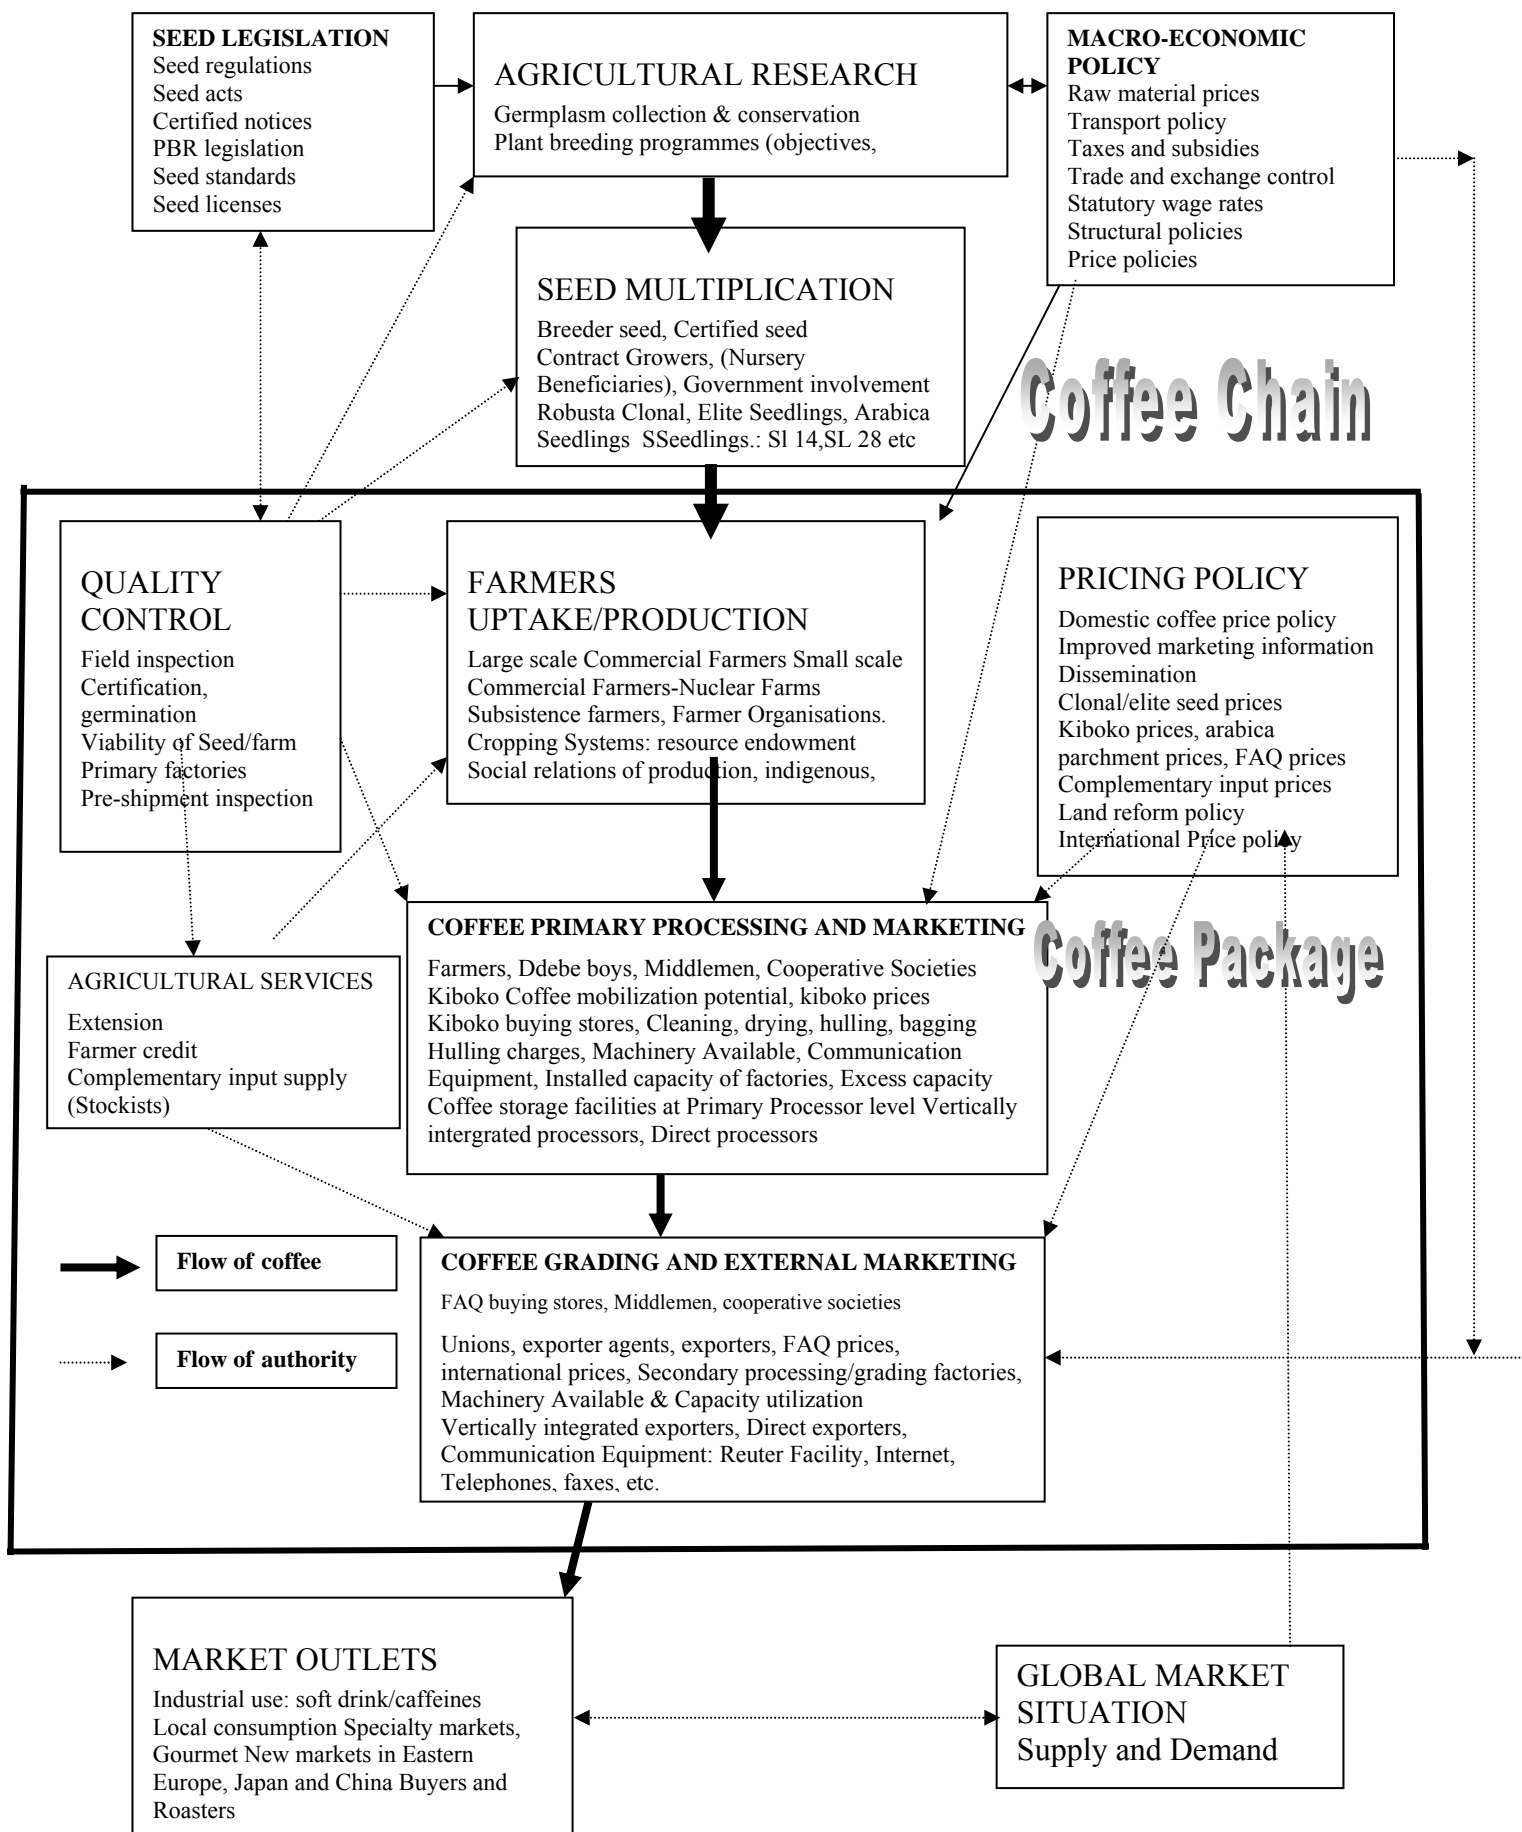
SEED LEGISLATION
Seed regulations
Seed acts
Certified notices
PBR legislation
Seed standards
Seed licenses

AGRICULTURAL RESEARCH
Germplasm collection & conservation
Plant breeding programmes (objectives,

MACRO-ECONOMIC POLICY
Raw material prices
Transport policy
Taxes and subsidies
Trade and exchange control
Statutory wage rates
Structural policies
Price policies

SEED MULTIPLICATION
Breeder seed, Certified seed
Contract Growers, (Nursery Beneficiaries), Government involvement
Robusta Clonal, Elite Seedlings, Arabica Seedlings SSeedlings.: Sl 14,SL 28 etc

Coffee Chain

QUALITY CONTROL
Field inspection
Certification, germination
Viability of Seed/farm
Primary factories
Pre-shipment inspection

FARMERS UPTAKE/PRODUCTION
Large scale Commercial Farmers Small scale Commercial Farmers-Nuclear Farms
Subsistence farmers, Farmer Organisations.
Cropping Systems: resource endowment
Social relations of production, indigenous,

PRICING POLICY
Domestic coffee price policy
Improved marketing information
Dissemination
Clonal/elite seed prices
Kiboko prices, arabica parchment prices, FAQ prices
Complementary input prices
Land reform policy
International Price policy

COFFEE PRIMARY PROCESSING AND MARKETING
Farmers, Ddebe boys, Middlemen, Cooperative Societies
Kiboko Coffee mobilization potential, kiboko prices
Kiboko buying stores, Cleaning, drying, hulling, bagging
Hulling charges, Machinery Available, Communication Equipment, Installed capacity of factories, Excess capacity
Coffee storage facilities at Primary Processor level Vertically intergrated processors, Direct processors

Coffee Package

AGRICULTURAL SERVICES
Extension
Farmer credit
Complementary input supply (Stockists)

Flow of coffee

Flow of authority

COFFEE GRADING AND EXTERNAL MARKETING
FAQ buying stores, Middlemen, cooperative societies
Unions, exporter agents, exporters, FAQ prices, international prices, Secondary processing/grading factories, Machinery Available & Capacity utilization
Vertically integrated exporters, Direct exporters, Communication Equipment: Reuter Facility, Internet, Telephones, faxes, etc.

MARKET OUTLETS
Industrial use: soft drink/caffeines
Local consumption Specialty markets, Gourmet New markets in Eastern Europe, Japan and China Buyers and Roasters

GLOBAL MARKET SITUATION
Supply and Demand